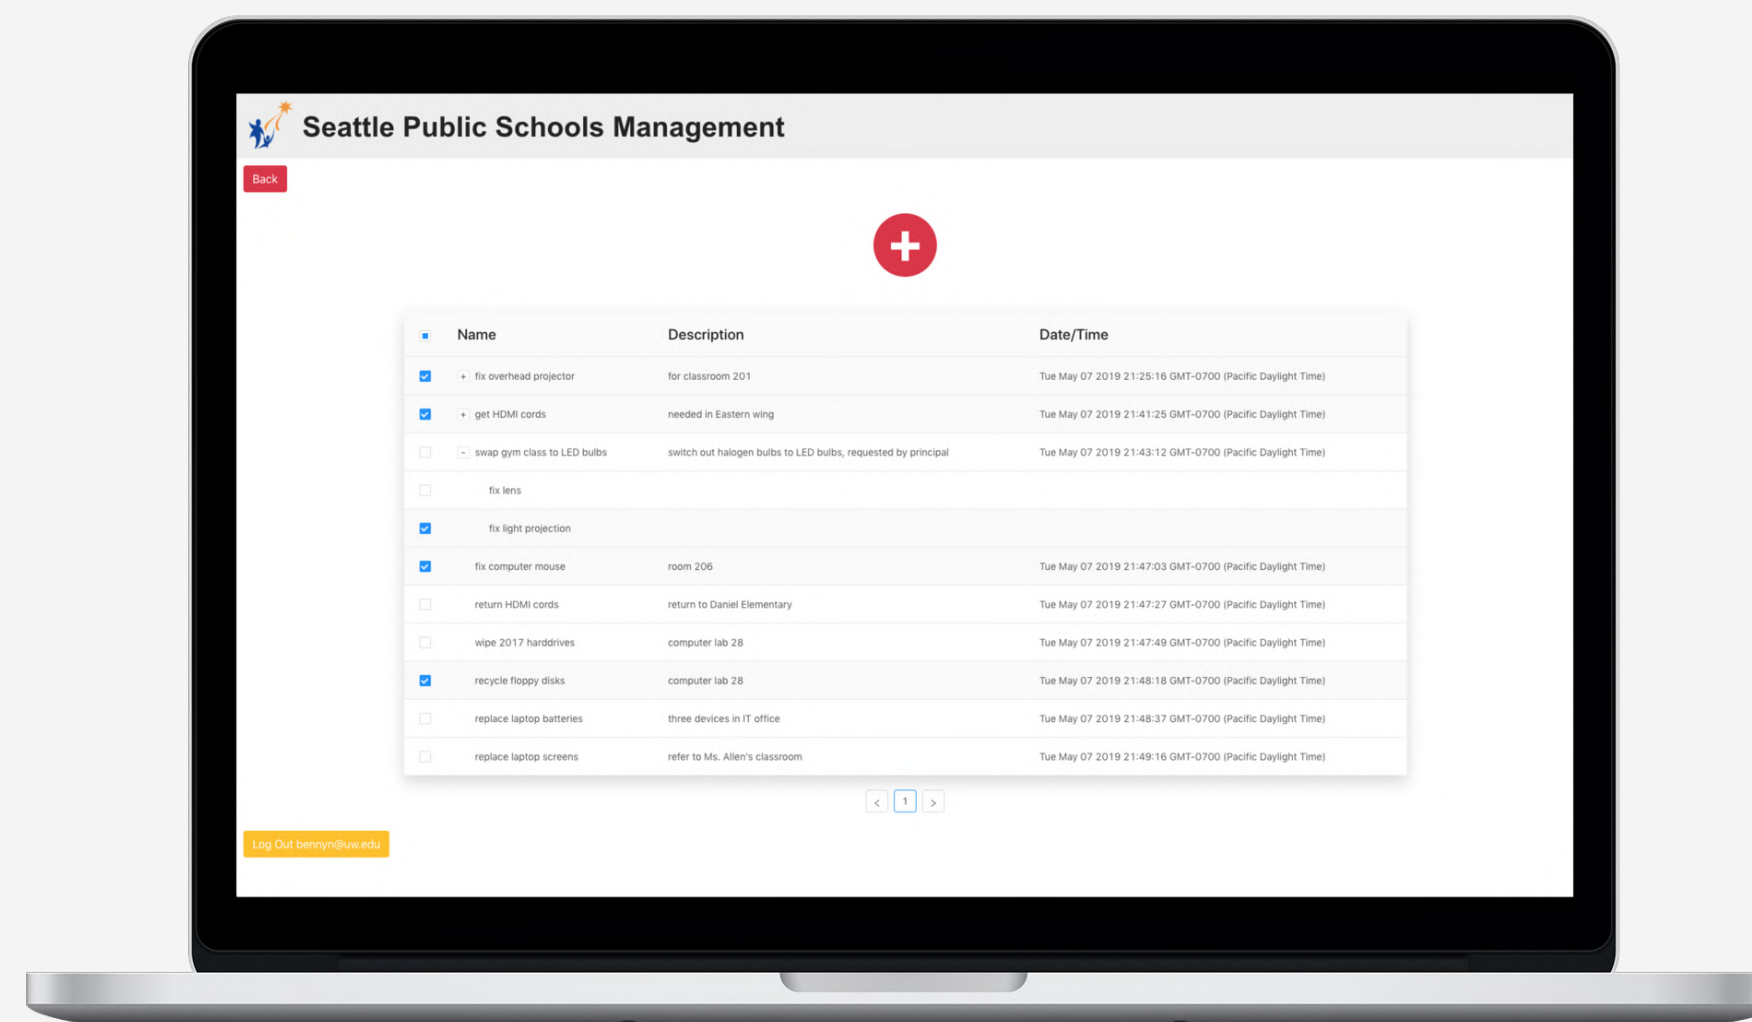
Seattle Public Schools Management

Back

| | Name | Description | Date/Time |
|---|---|---|---|
| | + fix overhead projector | for classroom 201 | Tue May 07 2019 21:25:16 GMT-0700 (Pacific Daylight Time) |
| | + get HDMI cords | needed in Eastern wing | Tue May 07 2019 21:41:25 GMT-0700 (Pacific Daylight Time) |
| | - swap gym class to LED bulbs | switch out halogen bulbs to LED bulbs, requested by principal | Tue May 07 2019 21:43:12 GMT-0700 (Pacific Daylight Time) |
| | fix lens | | |
| | fix light projection | | |
| | fix computer mouse | room 206 | Tue May 07 2019 21:47:03 GMT-0700 (Pacific Daylight Time) |
| | return HDMI cords | return to Daniel Elementary | Tue May 07 2019 21:47:27 GMT-0700 (Pacific Daylight Time) |
| | wipe 2017 harddrives | computer lab 28 | Tue May 07 2019 21:47:49 GMT-0700 (Pacific Daylight Time) |
| | recycle floppy disks | computer lab 28 | Tue May 07 2019 21:48:18 GMT-0700 (Pacific Daylight Time) |
| | replace laptop batteries | three devices in IT office | Tue May 07 2019 21:48:37 GMT-0700 (Pacific Daylight Time) |
| | replace laptop screens | refer to Ms. Allen's classroom | Tue May 07 2019 21:49:16 GMT-0700 (Pacific Daylight Time) |

< 1 >

Log Out bennyn@uw.edu